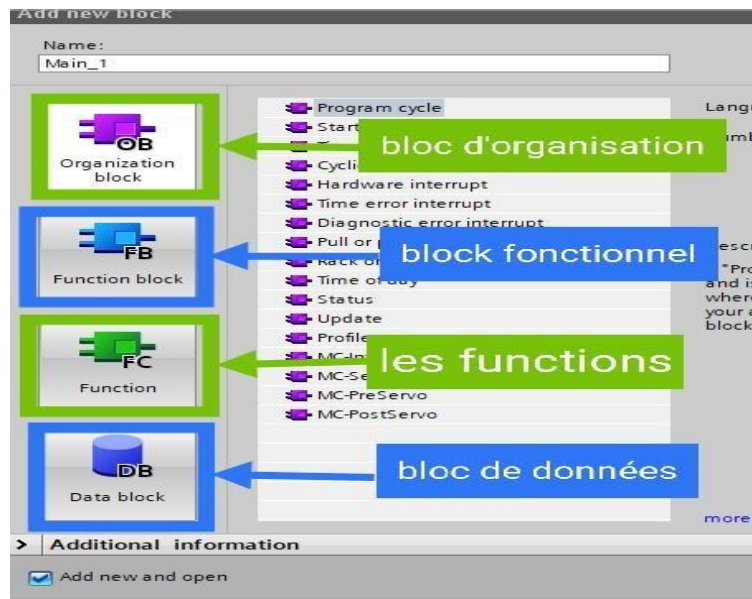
Add new block

Name:
Main_1

OB
Organization block

FB
Function block

FC
Function

DB
Data block

Program cycle
Start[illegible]
Cycli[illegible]
Hardware interrupt
Time error interrupt
Diagnostic error interrupt
Pull or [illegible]
Rack or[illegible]
Time of day
Status
Update
Profile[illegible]
MC-In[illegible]
MC-Se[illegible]
MC-PreServo
MC-PostServo

bloc d'organisation
block fonctionnel
les functions
bloc de données

Langu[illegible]
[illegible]mb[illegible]
escr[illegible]
"Pro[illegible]
and is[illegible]
where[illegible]
your a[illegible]
block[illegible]

more

> Additional information

Add new and open